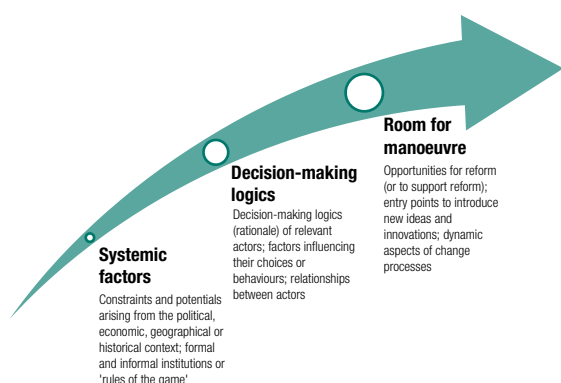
Systemic factors

Constraints and potentials arising from the political, economic, geographical or historical context; formal and informal institutions or 'rules of the game'

Decision-making logics

Decision-making logics (rationale) of relevant actors; factors influencing their choices or behaviours; relationships between actors

Room for manoeuvre

Opportunities for reform (or to support reform); entry points to introduce new ideas and innovations; dynamic aspects of change processes